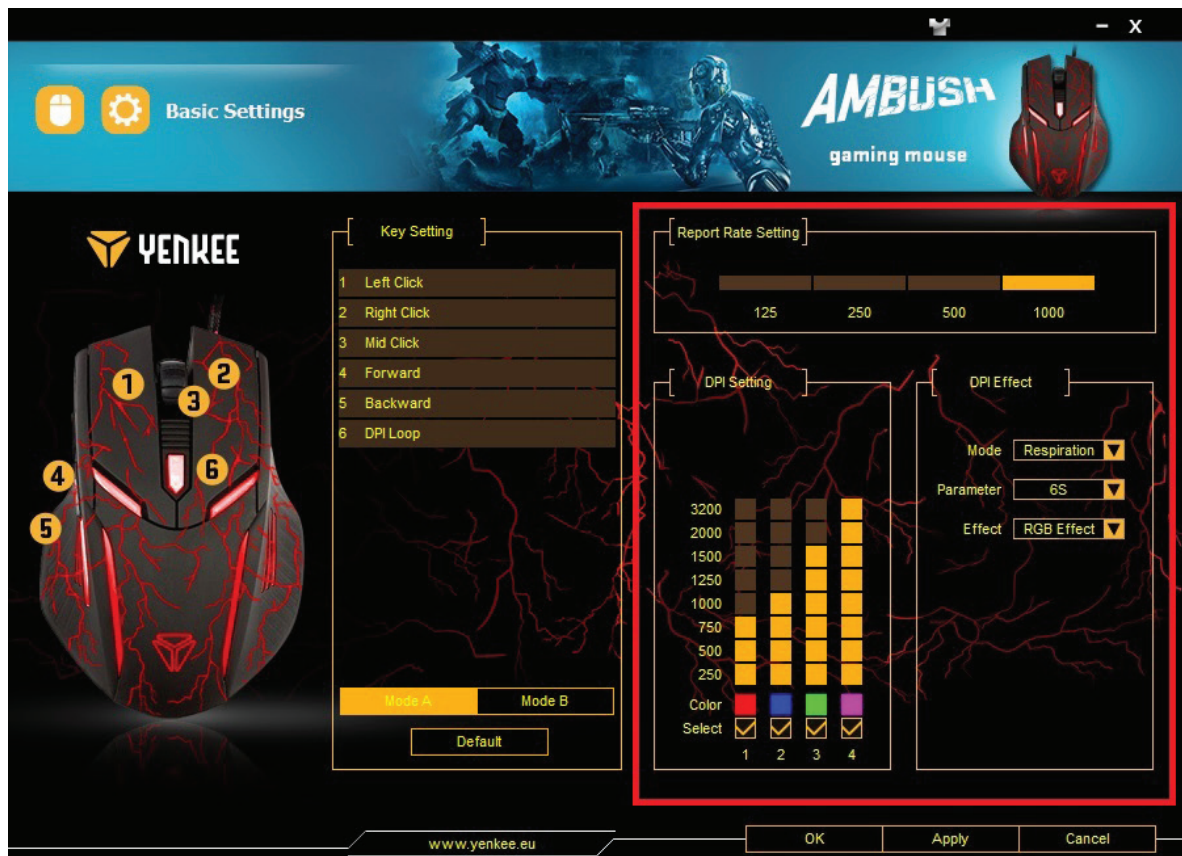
- X

Basic Settings

AMBUSH
gaming mouse

YENKEE

1 2 3 4 5 6

Key Setting

1 Left Click
2 Right Click
3 Mid Click
4 Forward
5 Backward
6 DPI Loop

Mode A | Mode B

Default

Report Rate Setting

125 250 500 1000

DPI Setting

3200
2000
1500
1250
1000
750
500
250
Color
Select
1 2 3 4

DPI Effect

Mode Respiration
Parameter 6S
Effect RGB Effect

www.yenkee.eu

OK | Apply | Cancel